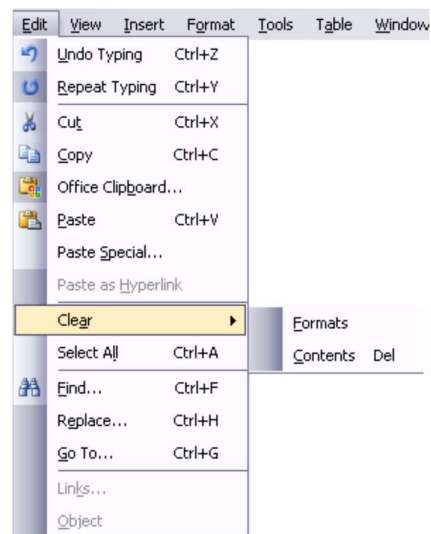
Edit View Insert Format Tools Table Window

Undo Typing Ctrl+Z
Repeat Typing Ctrl+Y
Cut Ctrl+X
Copy Ctrl+C
Office Clipboard...
Paste Ctrl+V
Paste Special...
Paste as Hyperlink
Clear
Select All Ctrl+A
Find... Ctrl+F
Replace... Ctrl+H
Go To... Ctrl+G
Links...
Object

Formats
Contents Del